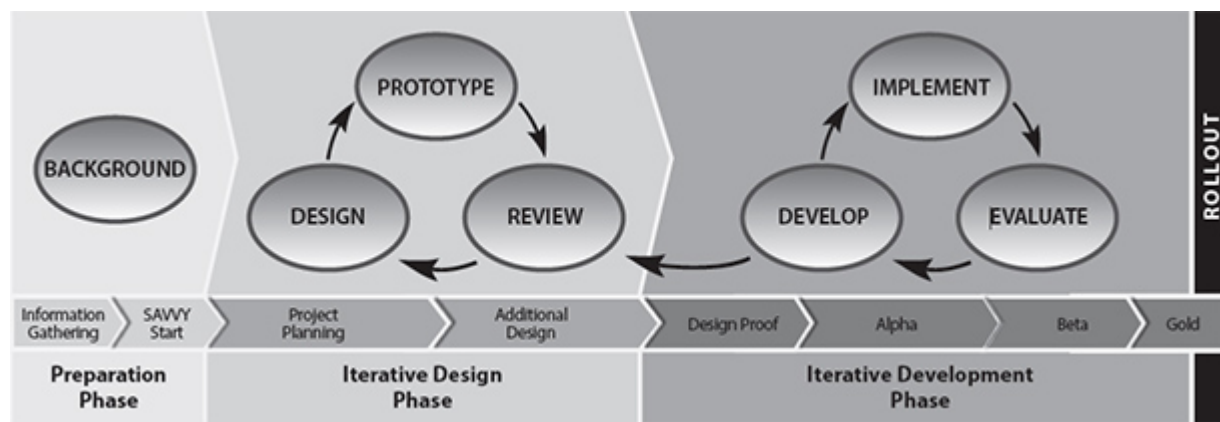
BACKGROUND

PROTOTYPE

DESIGN

REVIEW

IMPLEMENT

DEVELOP

EVALUATE

ROLLOUT

Information Gathering

SAVVY Start

Project Planning

Additional Design

Design Proof

Alpha

Beta

Gold

Preparation Phase

Iterative Design Phase

Iterative Development Phase